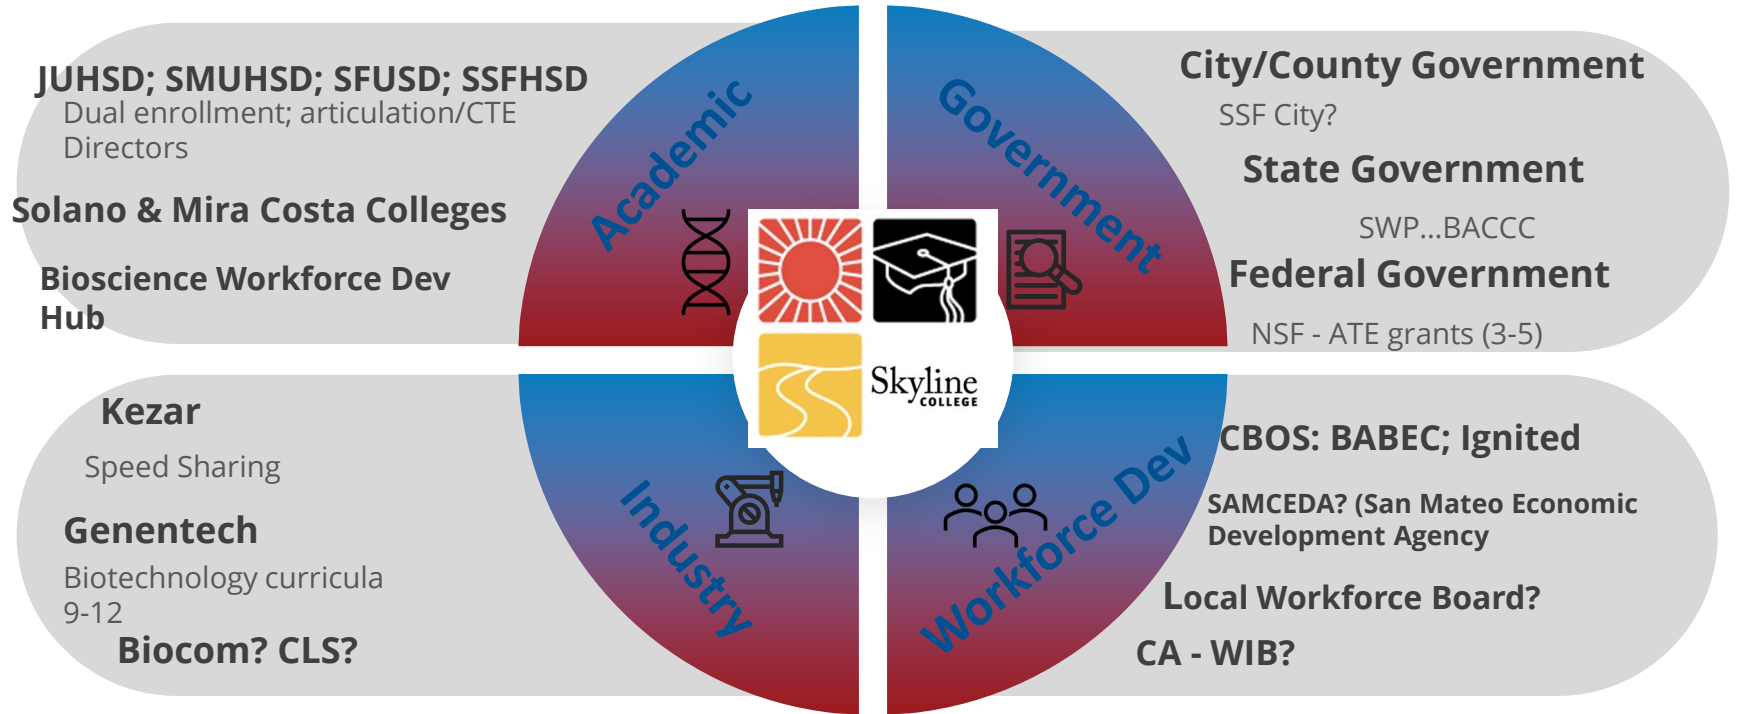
JUHSD; SMUHSD; SFUSD; SSFHSD
Dual enrollment; articulation/CTE Directors

Solano & Mira Costa Colleges

Bioscience Workforce Dev Hub

Academic

Government

City/County Government
SSF City?

State Government
SWP…BACCC

Federal Government
NSF - ATE grants (3-5)

Skyline COLLEGE

Kezar
Speed Sharing

Genentech
Biotechnology curricula 9-12

Biocom? CLS?

Industry

Workforce Dev

CBOS: BABEC; Ignited

SAMCEDA? (San Mateo Economic Development Agency

Local Workforce Board?

CA - WIB?